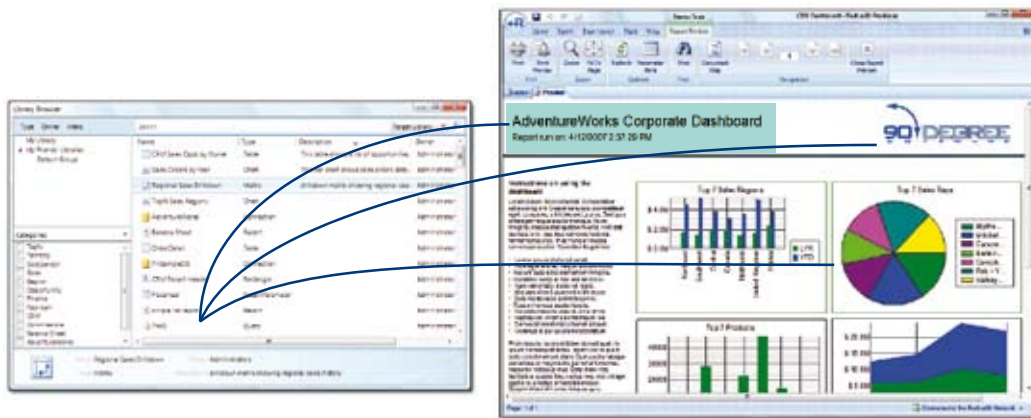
Library Browser

Type Owner Views

My Library

My Shared Libraries

Name

Type

Description

Owner

Regional Sales Drilldown

Top 5 Sales Regions

AdventureWorks

Order Detail

Publisher

Categories

Report Builder

CRM Dashboard - Built with Report Builder

Home

Insert

Page Layout

Data

Preview

Print

Zoom

Refresh

Close Report Preview

Design

Preview

AdventureWorks Corporate Dashboard

Report run on: 4/12/2007 2:37:29 PM

90 DEGREE

Instructions on using the dashboard

Top 7 Sales Regions

$4.00M

$3.00M

$2.00M

$1.00M

LYR

YTD

Top 7 Sales Reps

Top 7 Products

40000

30000

20000

$20.00M

$15.00M

$10.00M

$5.00M

Page 1 of 1